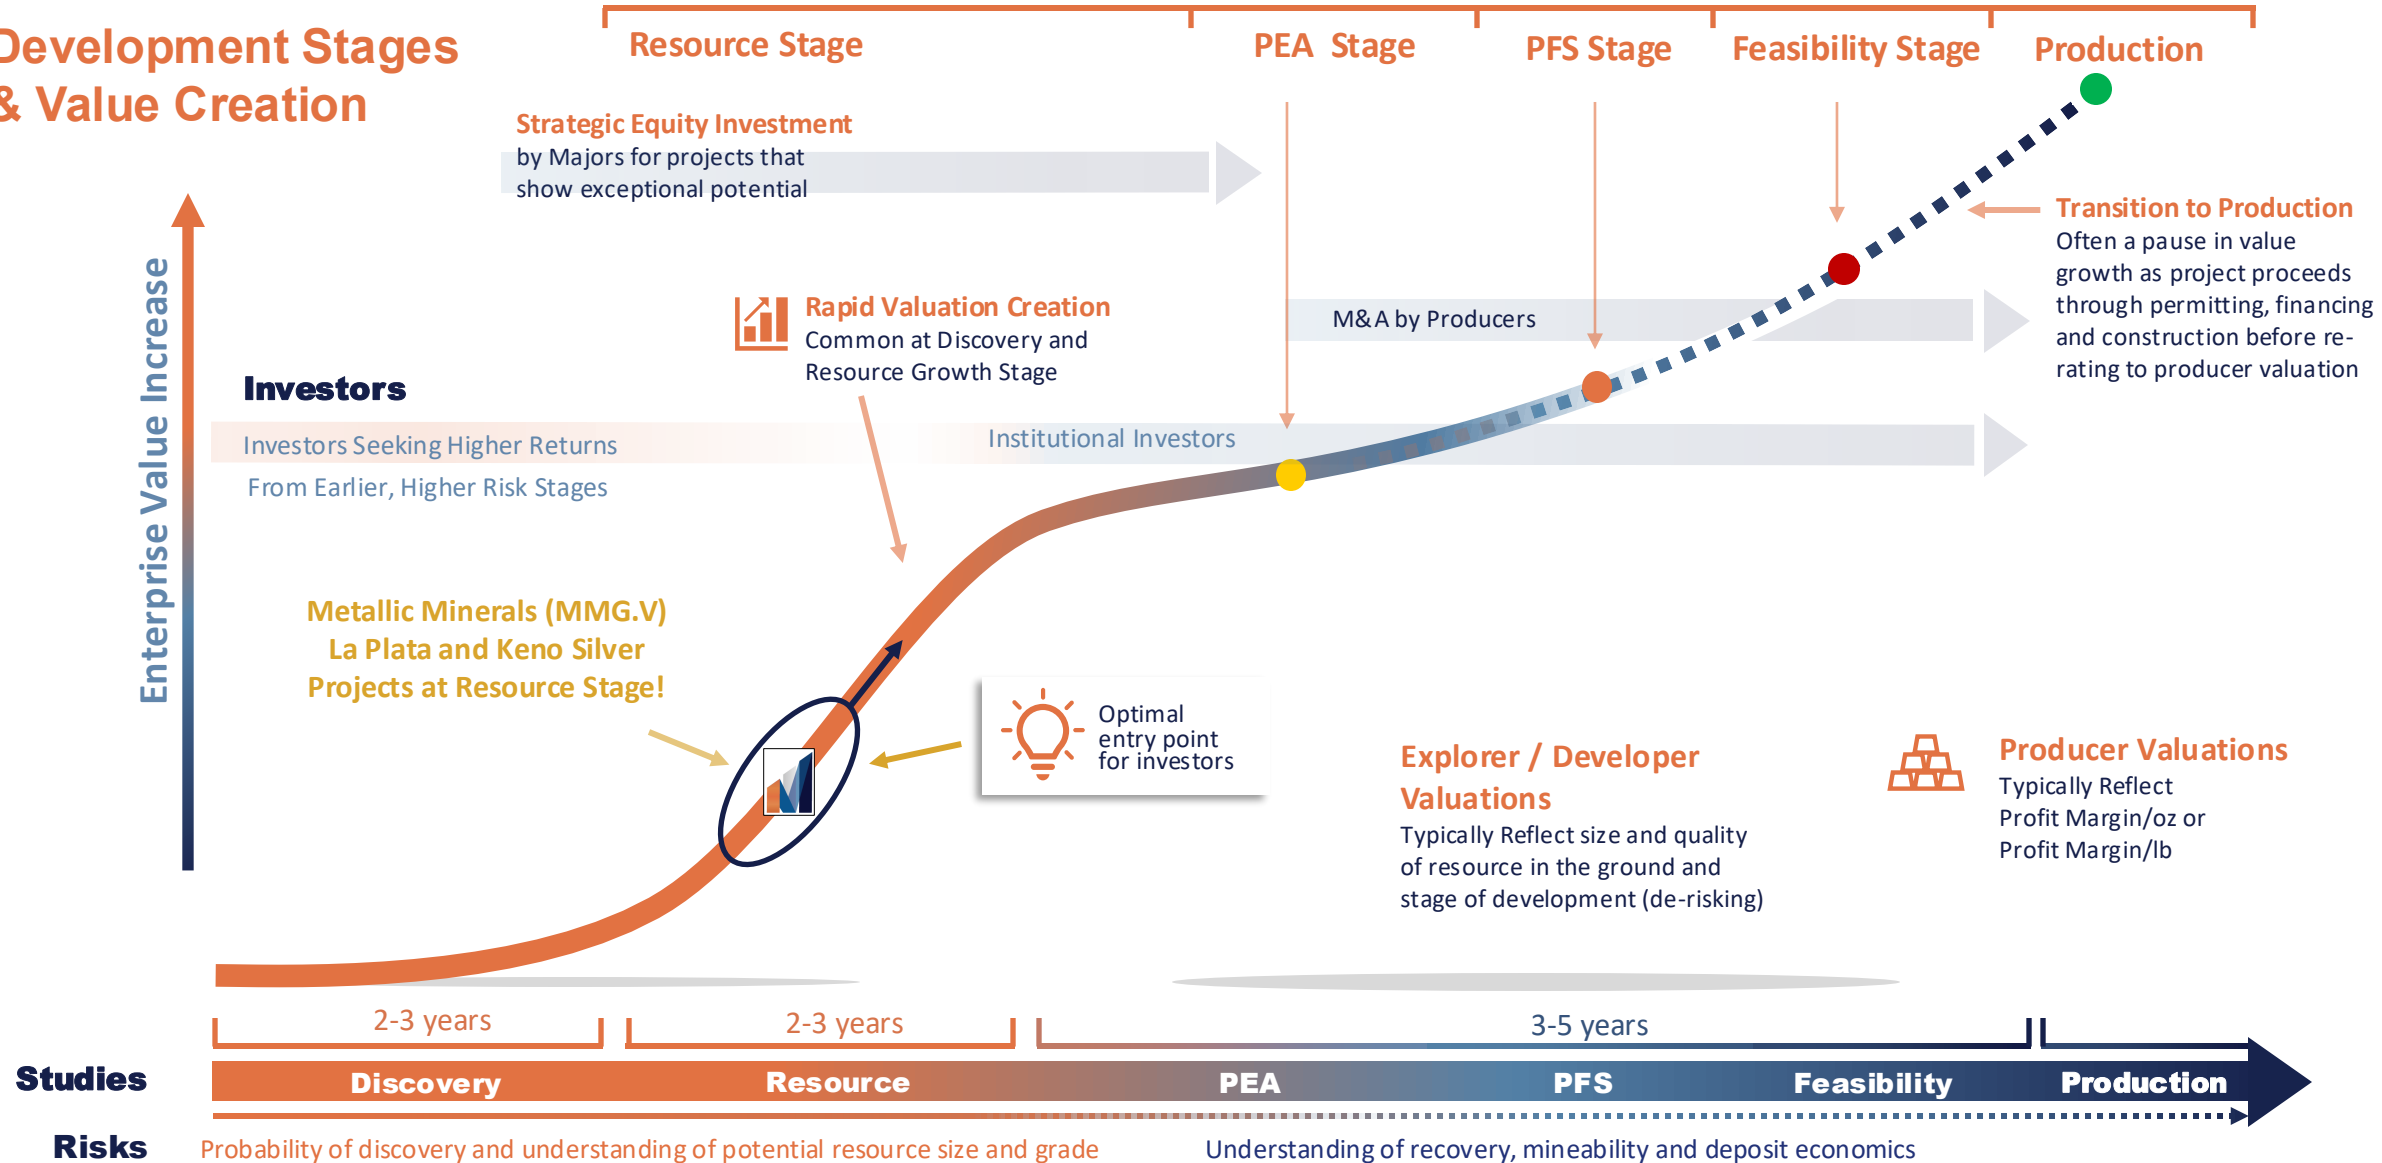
Development Stages & Value Creation

Resource Stage

PEA Stage

PFS Stage

Feasibility Stage

Production

Strategic Equity Investment by Majors for projects that show exceptional potential

Transition to Production
Often a pause in value growth as project proceeds through permitting, financing and construction before re-rating to producer valuation

Enterprise Value Increase

Rapid Valuation Creation
Common at Discovery and Resource Growth Stage

M&A by Producers

Investors

Investors Seeking Higher Returns

From Earlier, Higher Risk Stages

Institutional Investors

Metallic Minerals (MMG.V)
La Plata and Keno Silver
Projects at Resource Stage!

Optimal entry point for investors

Explorer / Developer Valuations
Typically Reflect size and quality of resource in the ground and stage of development (de-risking)

Producer Valuations
Typically Reflect
Profit Margin/oz or
Profit Margin/lb

2-3 years

2-3 years

3-5 years

Studies

Discovery

Resource

PEA

PFS

Feasibility

Production

Risks

Probability of discovery and understanding of potential resource size and grade

Understanding of recovery, mineability and deposit economics